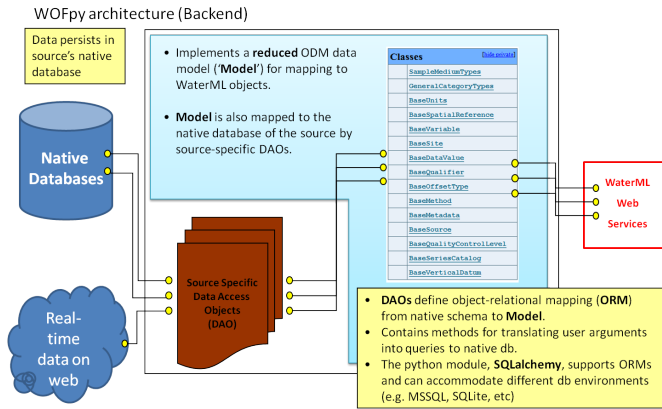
WOFpy architecture (Backend)

Data persists in source's native database

Implements a reduced ODM data model ('Model') for mapping to WaterML objects.

Model is also mapped to the native database of the source by source-specific DAOs.

| Classes [hide private] |
|---|
| SampleMediumTypes |
| GeneralCategoryTypes |
| BaseUnits |
| BaseSpatialReference |
| BaseVariable |
| BaseSite |
| BaseDataValue |
| BaseQualifier |
| BaseOffsetType |
| BaseMethod |
| BaseMetadata |
| BaseSource |
| BaseQualityControlLevel |
| BaseSeriesCatalog |
| BaseVerticalDatum |

Native Databases

WaterML Web Services

Source Specific Data Access Objects (DAO)

Real-time data on web

DAOs define object-relational mapping (ORM) from native schema to Model.

Contains methods for translating user arguments into queries to native db.

The python module, SQLalchemy, supports ORMs and can accommodate different db environments (e.g. MSSQL, SQLite, etc)